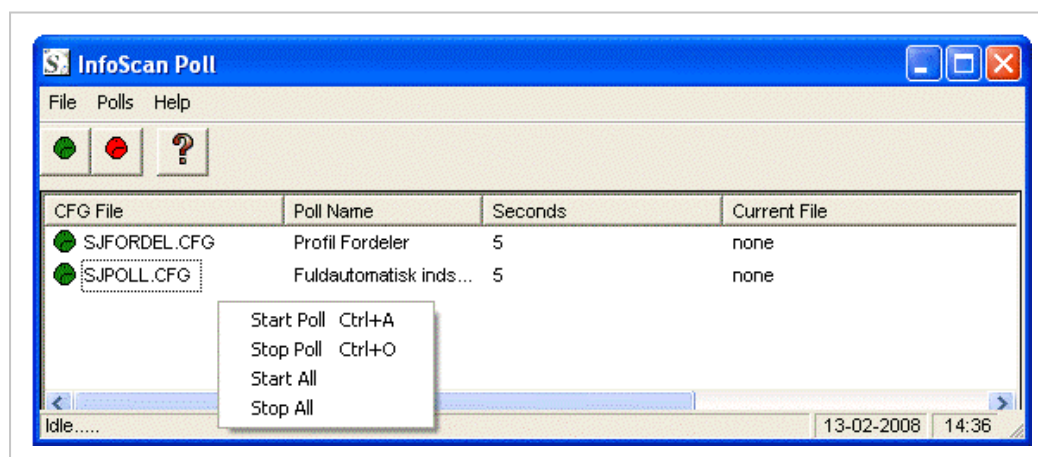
S InfoScan Poll

File Polls Help

?

| CFG File | Poll Name | Seconds | Current File |
|---|---|---|---|
| SJFORDEL.CFG | Profil Fordeler | 5 | none |
| SJPOLL.CFG | Fuldautomatisk inds... | 5 | none |

Start Poll Ctrl+A
Stop Poll Ctrl+O
Start All
Stop All

Idle..... 13-02-2008 14:36